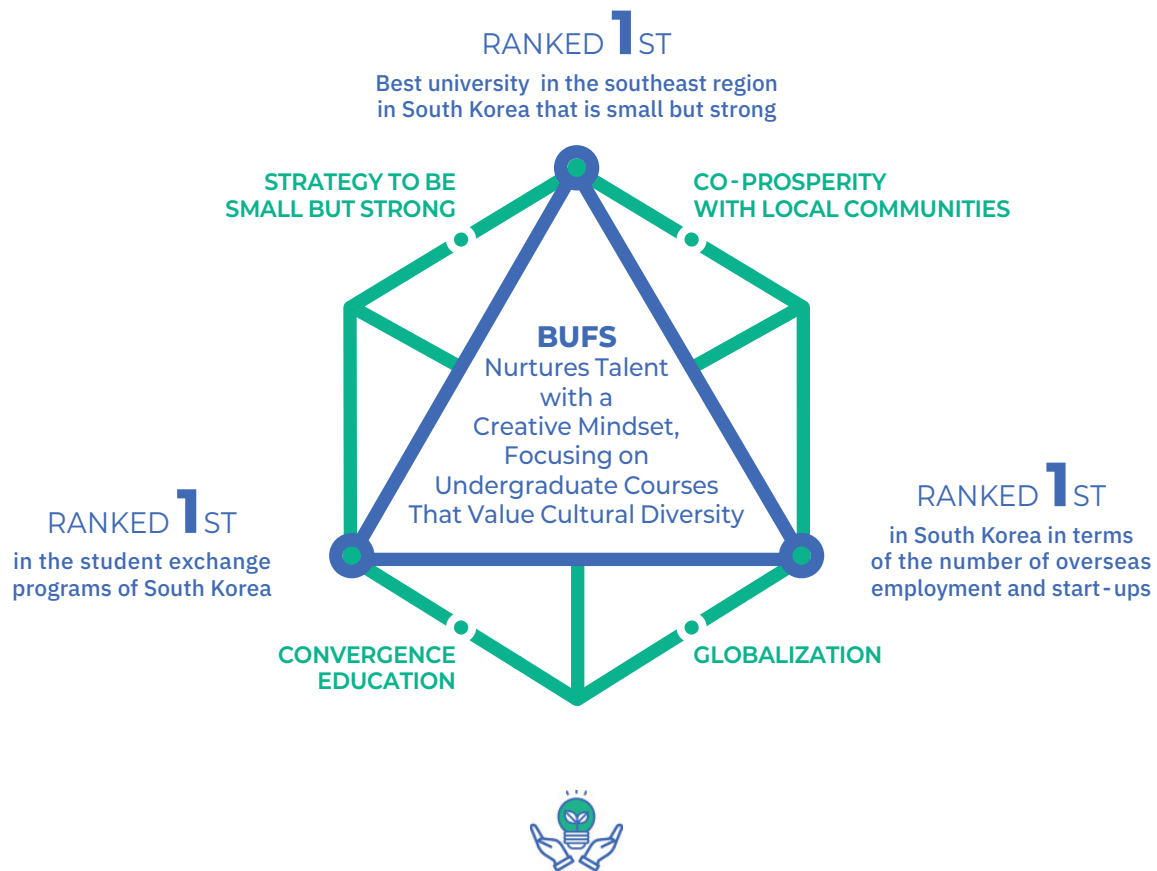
RANKED 1ST

Best university in the southeast region in South Korea that is small but strong

STRATEGY TO BE SMALL BUT STRONG

CO-PROSPERITY WITH LOCAL COMMUNITIES

BUFS
Nurtures Talent with a Creative Mindset, Focusing on Undergraduate Courses That Value Cultural Diversity

RANKED 1ST

in the student exchange programs of South Korea

RANKED 1ST

in South Korea in terms of the number of overseas employment and start-ups

CONVERGENCE EDUCATION

GLOBALIZATION